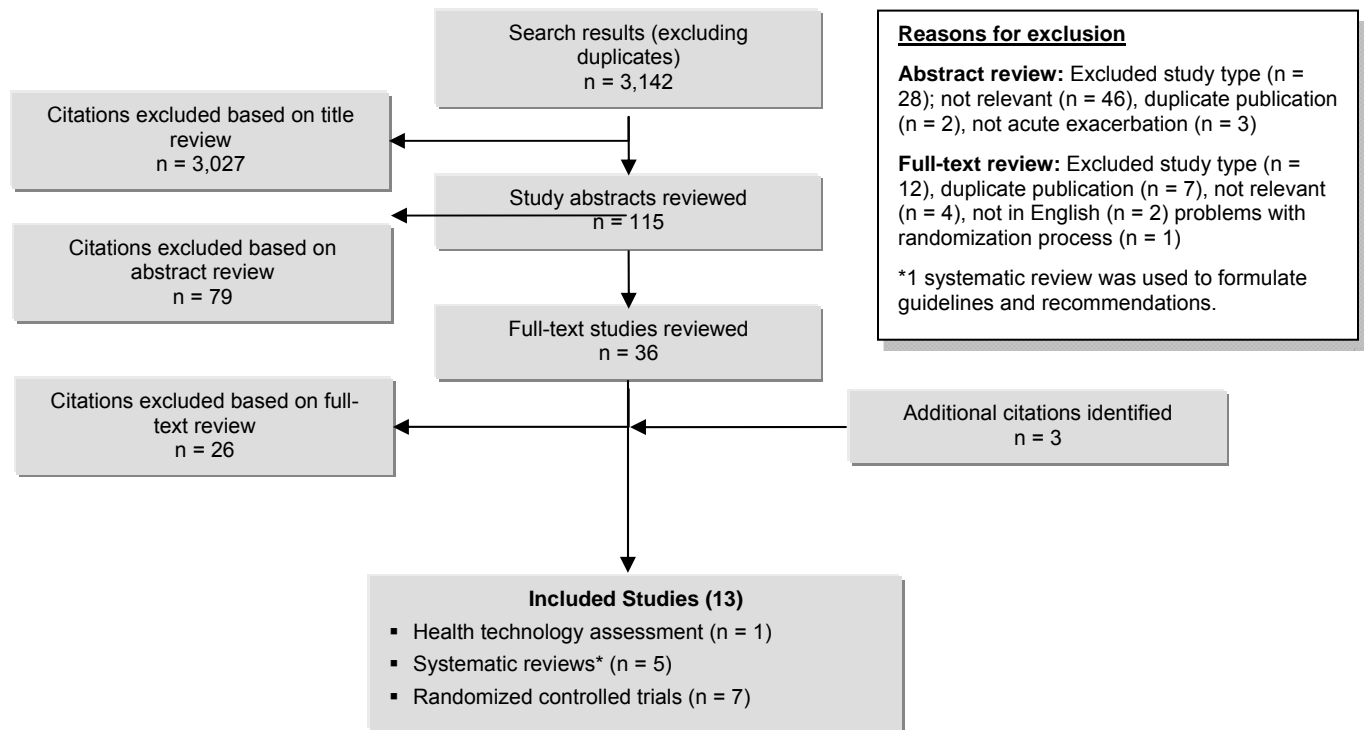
Search results (excluding duplicates)
n = 3,142

Reasons for exclusion

Abstract review: Excluded study type (n = 28); not relevant (n = 46), duplicate publication (n = 2), not acute exacerbation (n = 3)

Full-text review: Excluded study type (n = 12), duplicate publication (n = 7), not relevant (n = 4), not in English (n = 2) problems with randomization process (n = 1)

*1 systematic review was used to formulate guidelines and recommendations.

Citations excluded based on title review
n = 3,027

Study abstracts reviewed
n = 115

Citations excluded based on abstract review
n = 79

Full-text studies reviewed
n = 36

Citations excluded based on full-text review
n = 26

Additional citations identified
n = 3

Included Studies (13)
▪ Health technology assessment (n = 1)
▪ Systematic reviews* (n = 5)
▪ Randomized controlled trials (n = 7)